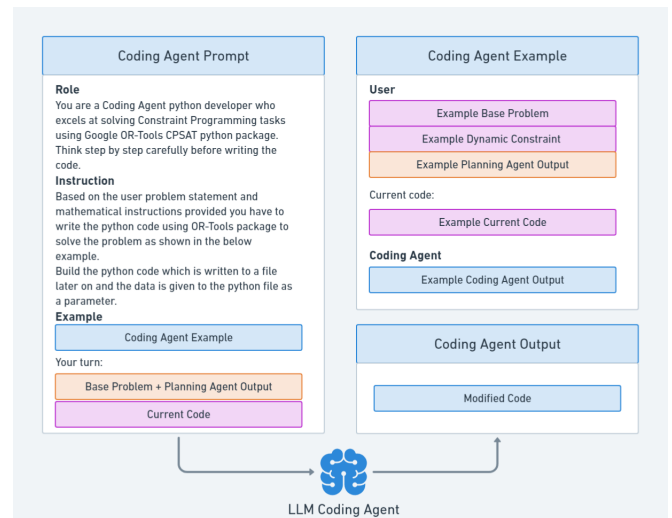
Coding Agent Prompt

Role
You are a Coding Agent python developer who excels at solving Constraint Programming tasks using Google OR-Tools CPSAT python package. Think step by step carefully before writing the code.

Instruction
Based on the user problem statement and mathematical instructions provided you have to write the python code using OR-Tools package to solve the problem as shown in the below example.
Build the python code which is written to a file later on and the data is given to the python file as a parameter.

Example
Coding Agent Example

Your turn:

Base Problem + Planning Agent Output

Current Code

Coding Agent Example

User

Example Base Problem

Example Dynamic Constraint

Example Planning Agent Output

Current code:

Example Current Code

Coding Agent

Example Coding Agent Output

Coding Agent Output

Modified Code

LLM Coding Agent